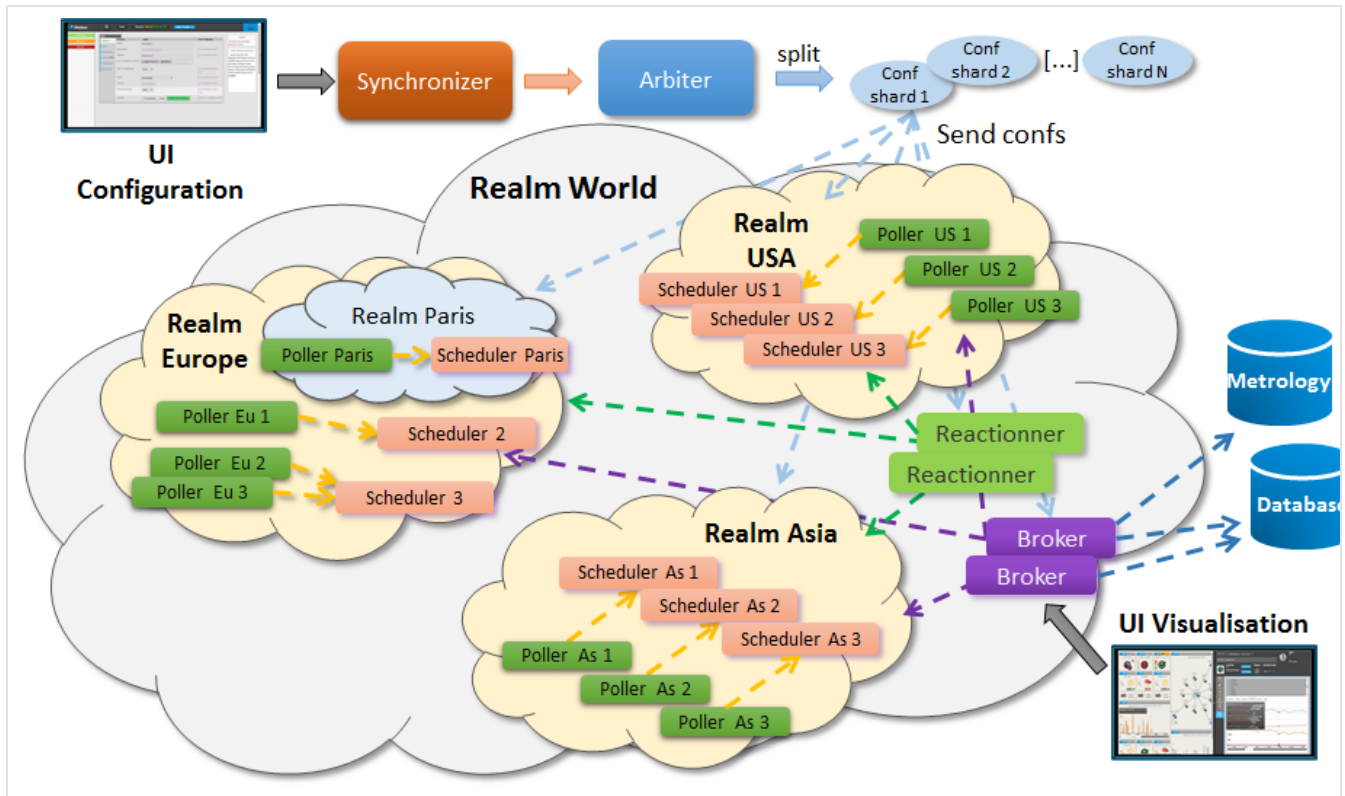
UI Configuration

Synchronizer

Arbiter

split

Conf shard 1

Conf shard 2

[...]

Conf shard N

Send confs

Realm World

Realm USA

Poller US 1

Poller US 2

Poller US 3

Scheduler US 1

Scheduler US 2

Scheduler US 3

Realm Europe

Realm Paris

Poller Paris

Scheduler Paris

Poller Eu 1

Scheduler 2

Poller Eu 2

Poller Eu 3

Scheduler 3

Reactionner

Reactionner

Metrology

Databas

Broker

Broker

Realm Asia

Scheduler As 1

Scheduler As 2

Scheduler As 3

Poller As 1

Poller As 2

Poller As 3

UI Visualisation